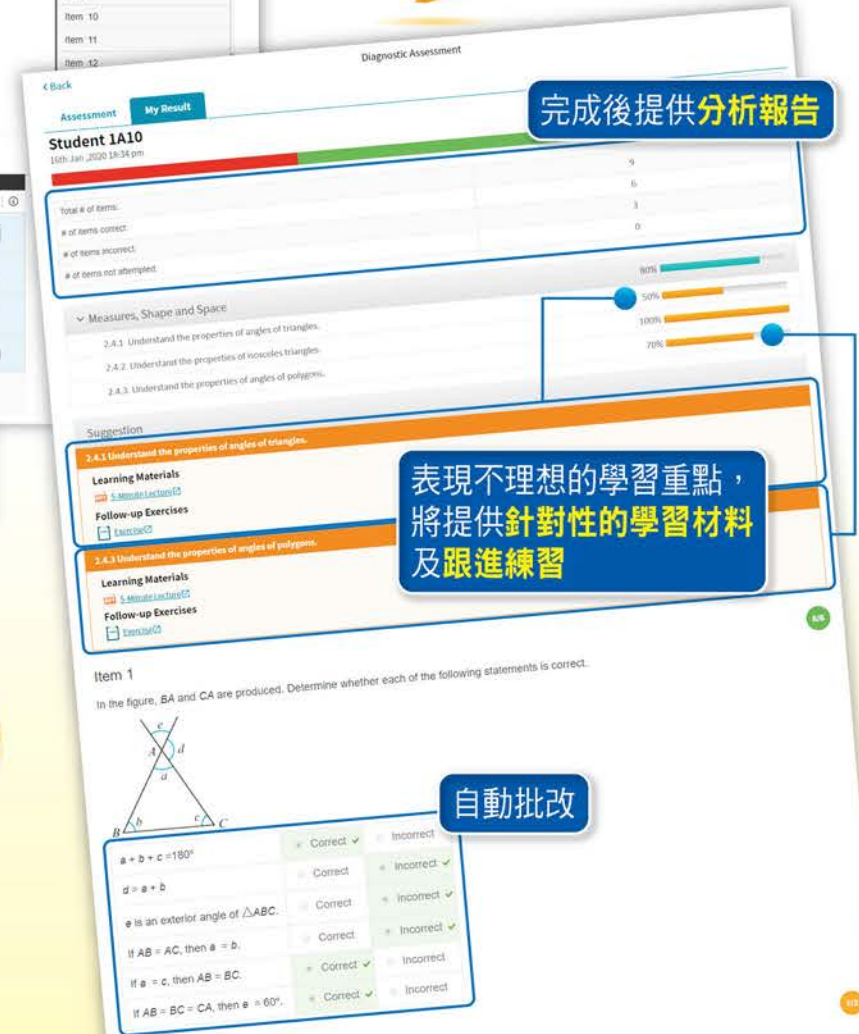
Item 10
Item 11
Item 12

Diagnostic Assessment

< Back

Assessment
My Result

完成後提供分析報告

Student 1A10
16th Jan ,2020 18:34 pm

| | |
|---|---|
| Total # of items | 9 |
| # of items correct | 6 |
| # of items incorrect | 3 |
| # of items not attempted | 0 |

Measures, Shape and Space
90%
2.4.1 Understand the properties of angles of triangles. 50%
2.4.2 Understand the properties of isosceles triangles. 100%
2.4.3 Understand the properties of angles of polygons. 70%

Suggestion
2.4.1 Understand the properties of angles of triangles.
Learning Materials
5-Minute Lecture
Follow-up Exercises
Exercise

表現不理想的學習重點，將提供針對性的學習材料及跟進練習

2.4.3 Understand the properties of angles of polygons.
Learning Materials
5-Minute Lecture
Follow-up Exercises
Exercise

6/6

Item 1
In the figure, BA and CA are produced. Determine whether each of the following statements is correct.

e
A d
a
B b c C

自動批改

| | | |
|---|---|---|
| $a + b + c = 180°$ | Correct ✓ | Incorrect |
| $d = a + b$ | Correct | Incorrect ✓ |
| $e$ is an exterior angle of $\triangle ABC$. | Correct | Incorrect ✓ |
| If $AB = AC$, then $a = b$. | Correct | Incorrect ✓ |
| If $a = c$, then $AB = BC$. | Correct ✓ | Incorrect |
| If $AB = BC = CA$, then $e = 60°$. | Correct ✓ | Incorrect |

1/3